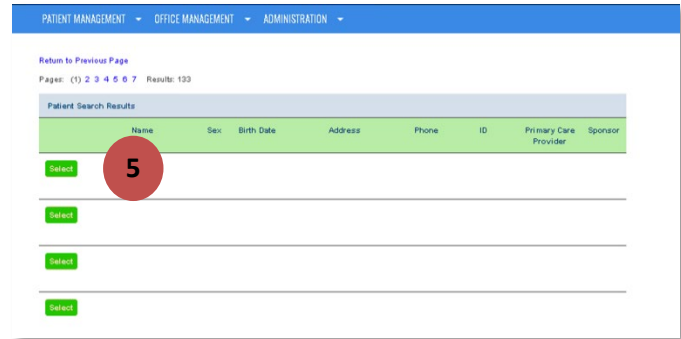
PATIENT MANAGEMENT ▾ OFFICE MANAGEMENT ▾ ADMINISTRATION ▾

Return to Previous Page

Pages: (1) 2 3 4 5 6 7 Results: 133

Patient Search Results

| | Name | Sex | Birth Date | Address | Phone | ID | Primary Care Provider | Sponsor |
|---|---|---|---|---|---|---|---|---|
| Select | | | | | | | | |
| Select | | | | | | | | |
| Select | | | | | | | | |
| Select | | | | | | | | |

5